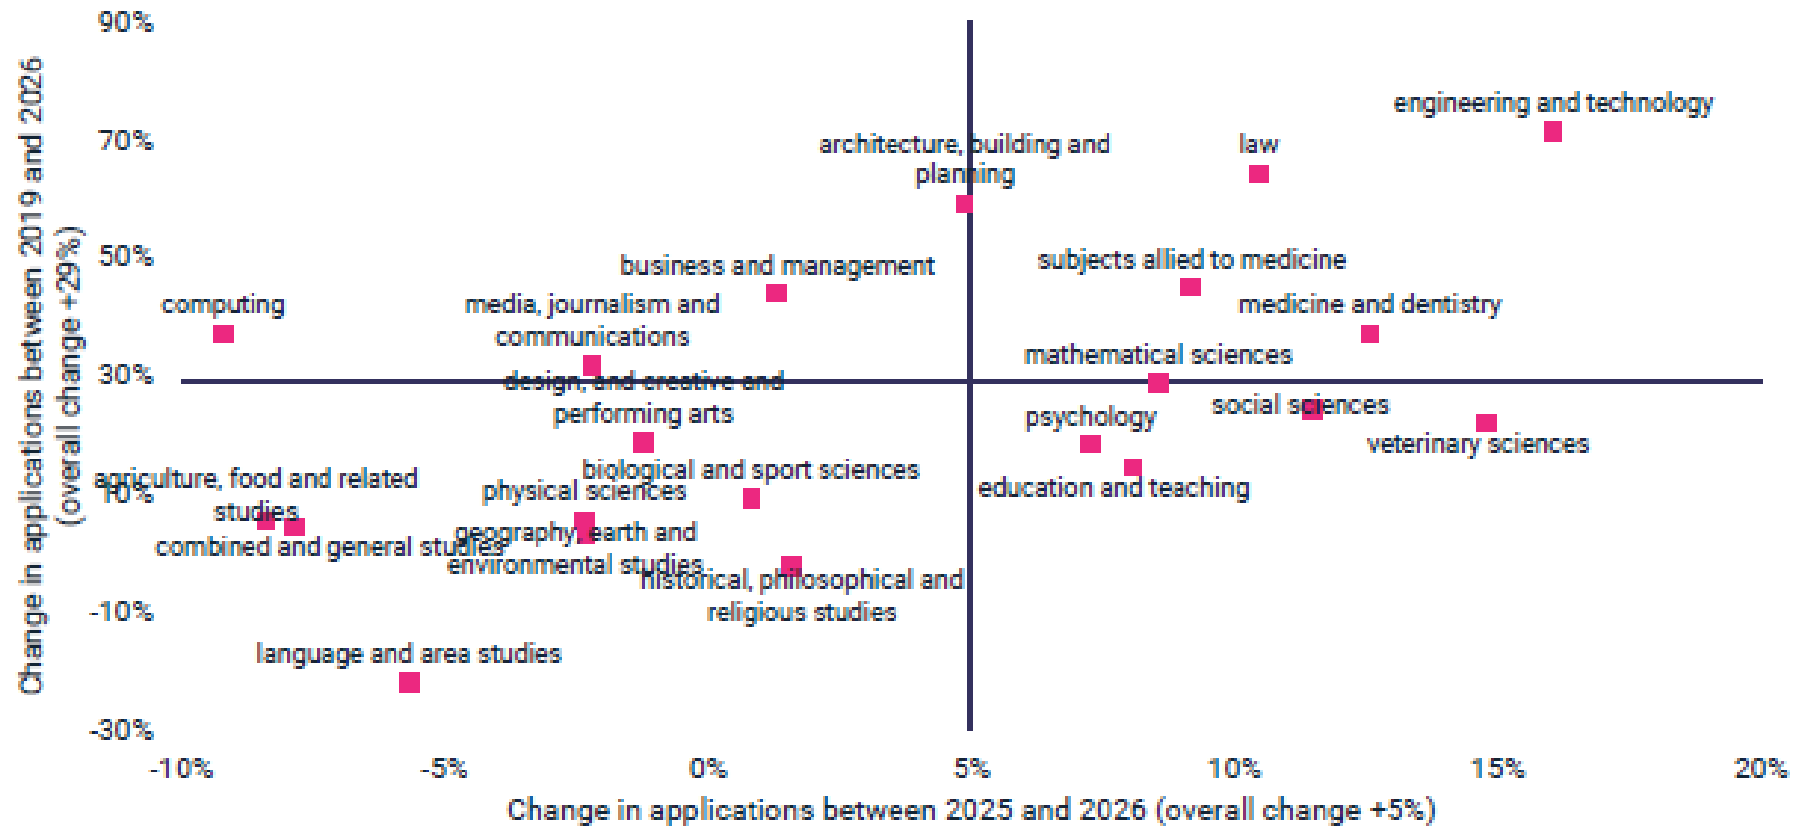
90%
70%
50%
30%
10%
-10%
-30%

Change in applications between 2019 and 2026 (overall change +29%)

engineering and technology
architecture, building and planning
law
business and management
subjects allied to medicine
computing
media, journalism and communications
medicine and dentistry
mathematical sciences
design, and creative and performing arts
social sciences
psychology
veterinary sciences
agriculture, food and related studies
biological and sport sciences
physical sciences
education and teaching
geography, earth and environmental studies
combined and general studies
historical, philosophical and religious studies
language and area studies

-10%
-5%
0%
5%
10%
15%
20%

Change in applications between 2025 and 2026 (overall change +5%)